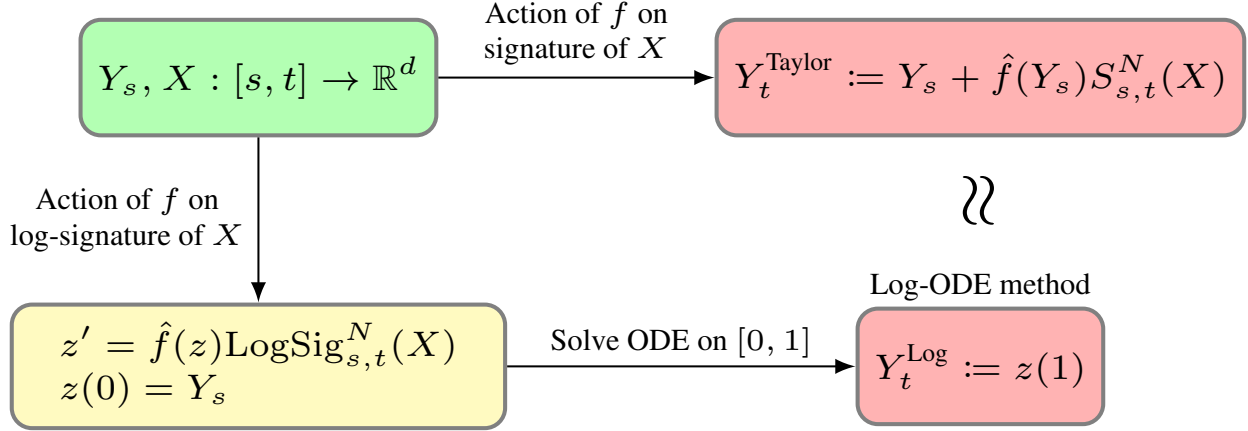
$Y_s, X : [s, t] \to \mathbb{R}^d$

Action of $f$ on signature of $X$

$Y_t^{\text{Taylor}} := Y_s + \hat{f}(Y_s)S_{s,t}^N(X)$

Action of $f$ on log-signature of $X$

$\approx$

Log-ODE method

$z' = \hat{f}(z)\text{LogSig}_{s,t}^N(X)$
$z(0) = Y_s$

Solve ODE on $[0, 1]$

$Y_t^{\text{Log}} := z(1)$